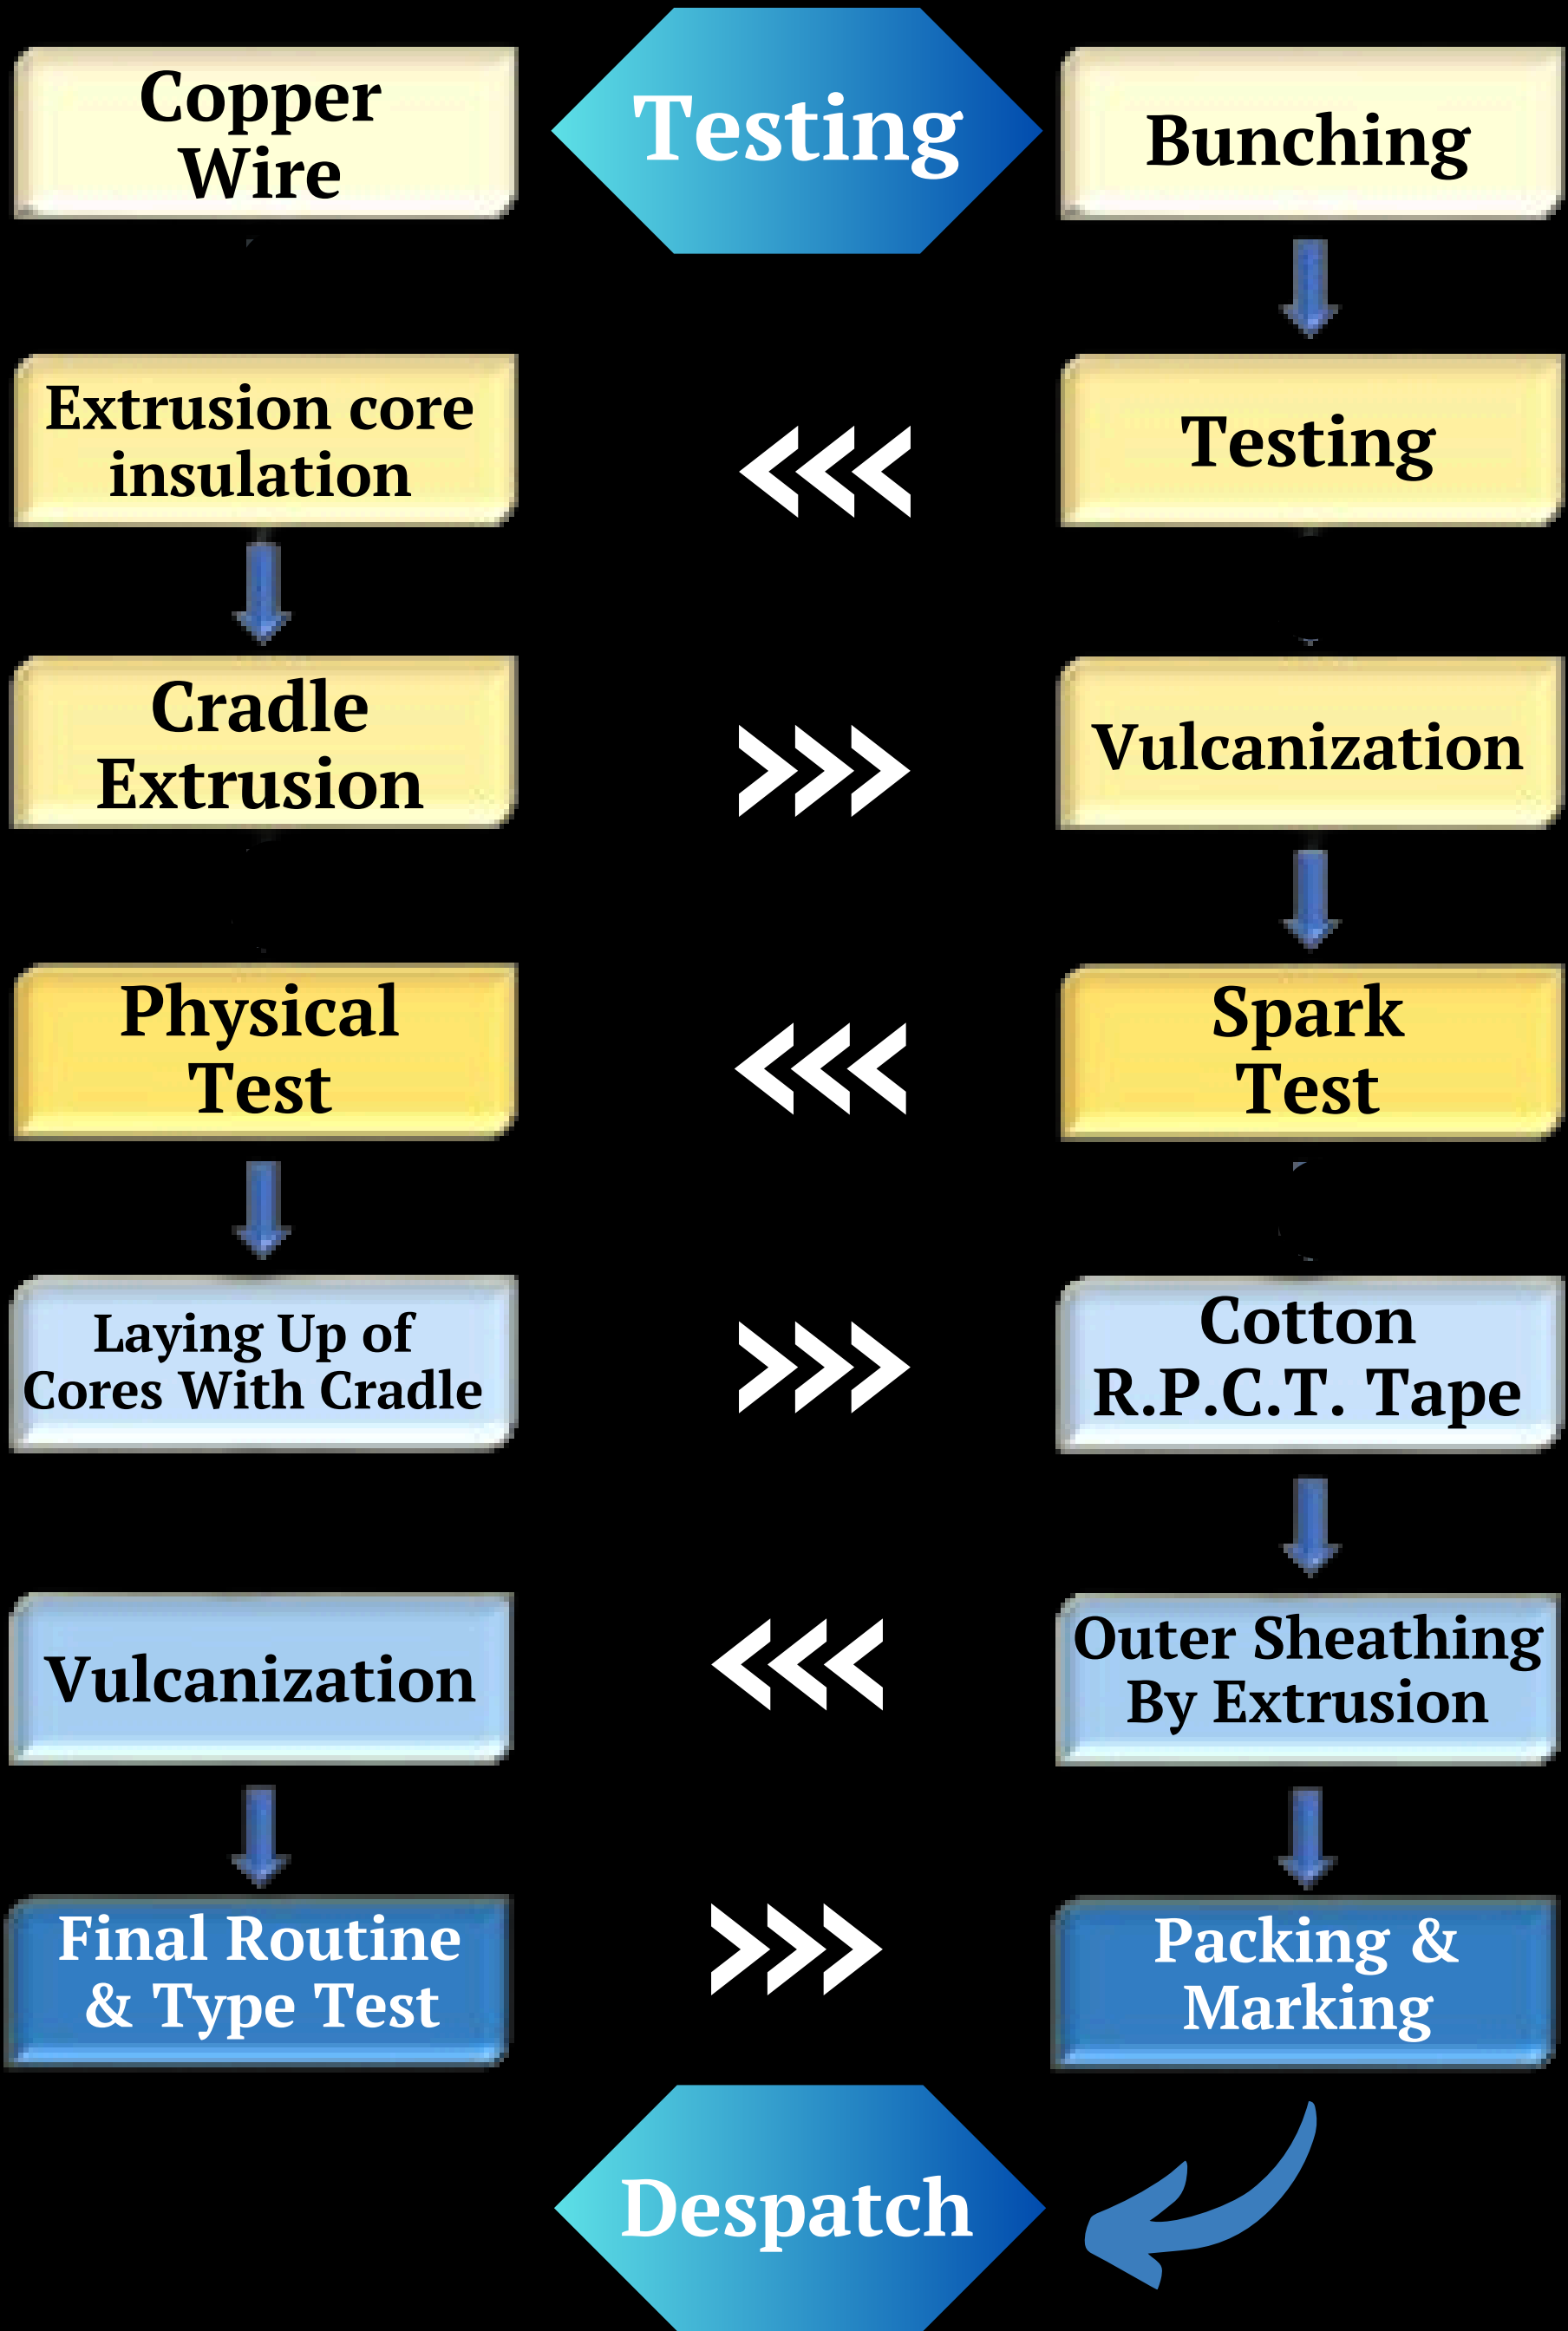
Copper Wire

Testing

Bunching

Extrusion core insulation

Testing

Cradle Extrusion

Vulcanization

Physical Test

Spark Test

Laying Up of Cores With Cradle

Cotton R.P.C.T. Tape

Vulcanization

Outer Sheathing By Extrusion

Final Routine & Type Test

Packing & Marking

Despatch